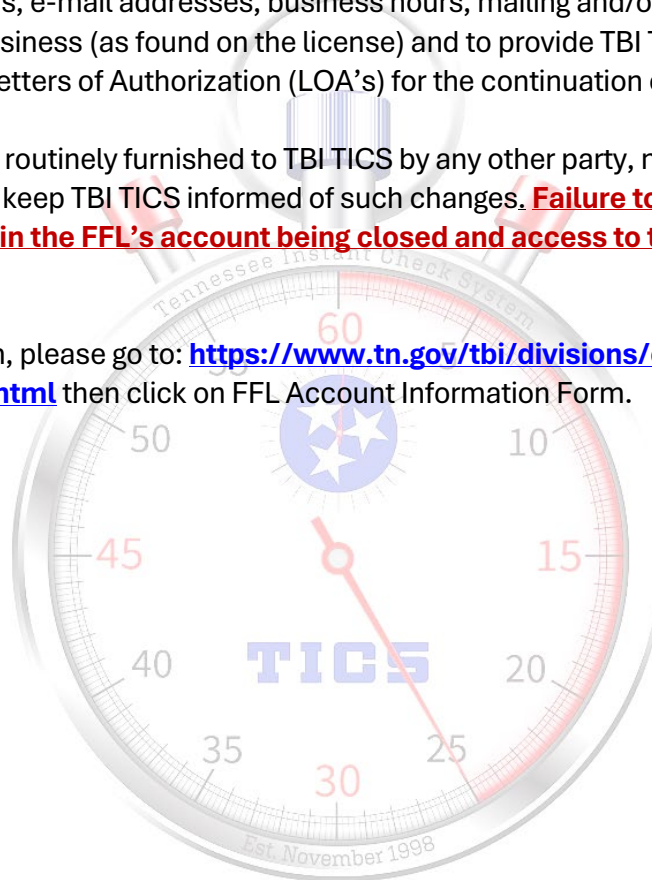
s, e-mail addresses, business hours, mailing and/o siness (as found on the license) and to provide TBI T etters of Authorization (LOA's) for the continuation

routinely furnished to TBI TICS by any other party, n keep TBI TICS informed of such changes. **Failure to in the FFL's account being closed and access to t**

n, please go to: **https://www.tn.gov/tbi/divisions/ html** then click on FFL Account Information Form.

Tennessee Instant Check System

60

5

10

15

20

25

30

35

40

45

50

TICS

Est. November 1998